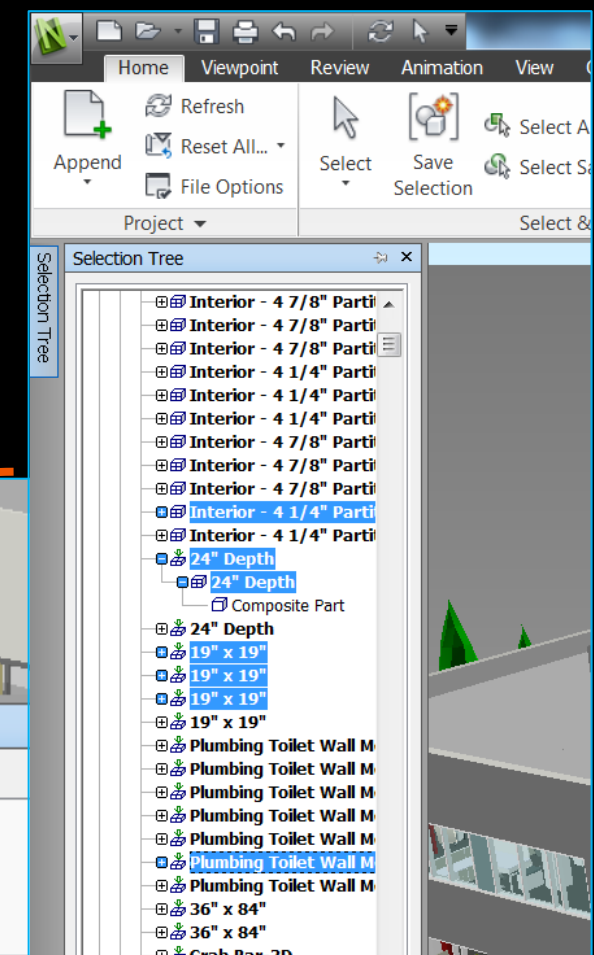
Home Viewpoint Review Animation View

Append

Refresh

Reset All...

File Options

Project

Select

Save Selection

Select A

Select Sa

Select &

Selection Tree

Selection Tree

Interior - 4 7/8" Partit
Interior - 4 7/8" Partit
Interior - 4 7/8" Partit
Interior - 4 1/4" Partit
Interior - 4 1/4" Partit
Interior - 4 1/4" Partit
Interior - 4 7/8" Partit
Interior - 4 7/8" Partit
Interior - 4 7/8" Partit
Interior - 4 1/4" Partit
Interior - 4 1/4" Partit
24" Depth
24" Depth
Composite Part
24" Depth
19" x 19"
19" x 19"
19" x 19"
19" x 19"
Plumbing Toilet Wall Mo
Plumbing Toilet Wall Mo
Plumbing Toilet Wall Mo
Plumbing Toilet Wall Mo
Plumbing Toilet Wall Mo
Plumbing Toilet Wall Mo
Plumbing Toilet Wall Mo
36" x 84"
36" x 84"
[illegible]